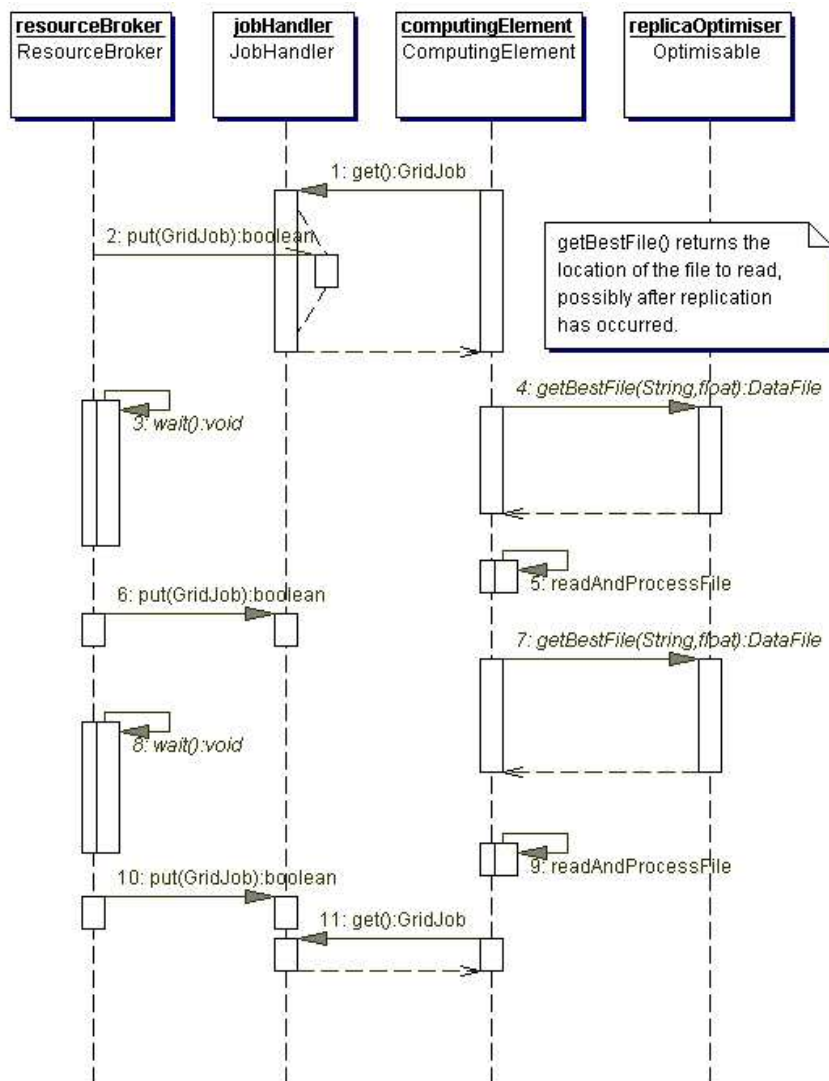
resourceBroker
ResourceBroker

jobHandler
JobHandler

computingElement
ComputingElement

replicaOptimiser
Optimisable

1: get():GridJob

2: put(GridJob):boolean

getBestFile() returns the location of the file to read, possibly after replication has occurred.

3: wait():void

4: getBestFile(String,float):DataFile

5: readAndProcessFile

6: put(GridJob):boolean

7: getBestFile(String,float):DataFile

8: wait():void

9: readAndProcessFile

10: put(GridJob):boolean

11: get():GridJob